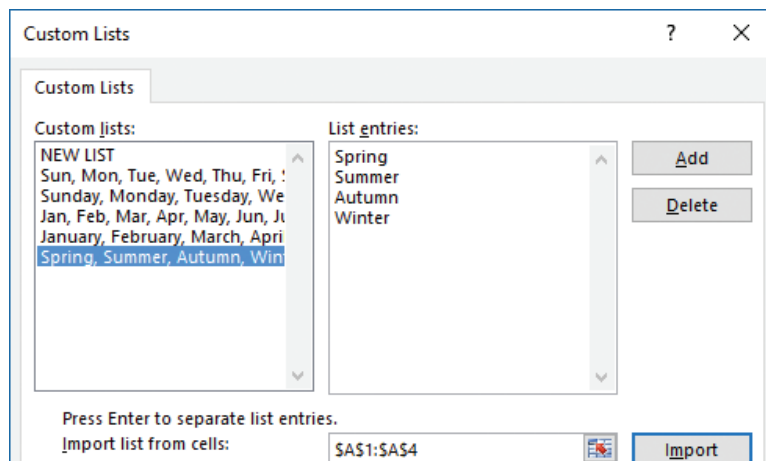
Custom Lists

?

X

Custom Lists

Custom lists:

NEW LIST
Sun, Mon, Tue, Wed, Thu, Fri, S
Sunday, Monday, Tuesday, We
Jan, Feb, Mar, Apr, May, Jun, Ju
January, February, March, Apri
Spring, Summer, Autumn, Win

List entries:

Spring
Summer
Autumn
Winter

Add

Delete

Press Enter to separate list entries.

Import list from cells:

$A$1:$A$4

Import